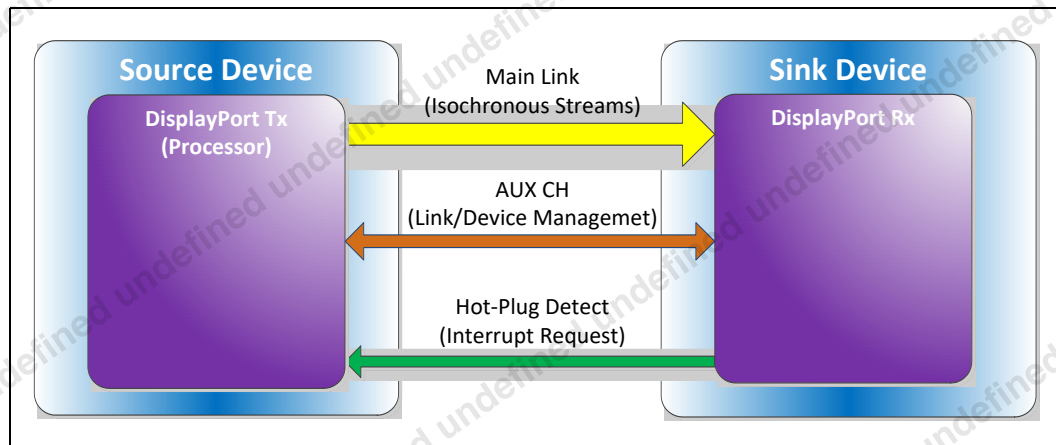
Source Device

DisplayPort Tx
(Processor)

Main Link
(Isochronous Streams)

AUX CH
(Link/Device Managemet)

Hot-Plug Detect
(Interrupt Request)

Sink Device

DisplayPort Rx

undefined undefined undefined undefined undefined undefined undefined undefined undefined undefined